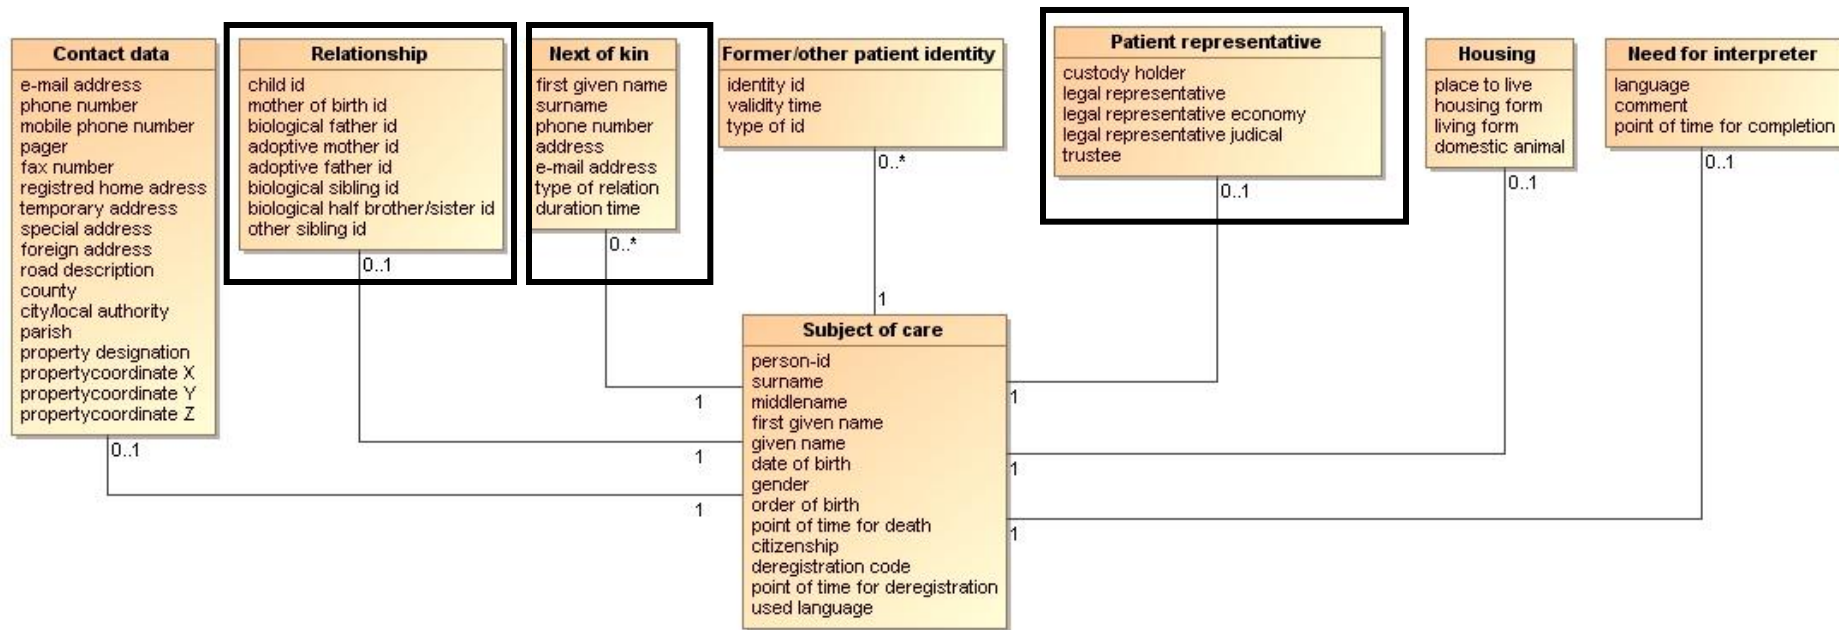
Contact data
e-mail address
phone number
mobile phone number
pager
fax number
registred home adress
temporary address
special address
foreign address
road description
county
city/local authority
parish
property designation
propertycoordinate X
propertycoordinate Y
propertycoordinate Z
0..1

Relationship
child id
mother of birth id
biological father id
adoptive mother id
adoptive father id
biological sibling id
biological half brother/sister id
other sibling id
0..1

Next of kin
first given name
surname
phone number
address
e-mail address
type of relation
duration time
0..*

Former/other patient identity
identity id
validity time
type of id
0..*

Patient representative
custody holder
legal representative
legal representative economy
legal representative judical
trustee
0..1

Housing
place to live
housing form
living form
domestic animal
0..1

Need for interpreter
language
comment
point of time for completion
0..1

1

Subject of care
person-id
surname
middlename
first given name
given name
date of birth
gender
order of birth
point of time for death
citizenship
deregistration code
point of time for deregistration
used language

1
1
1
1
1
1